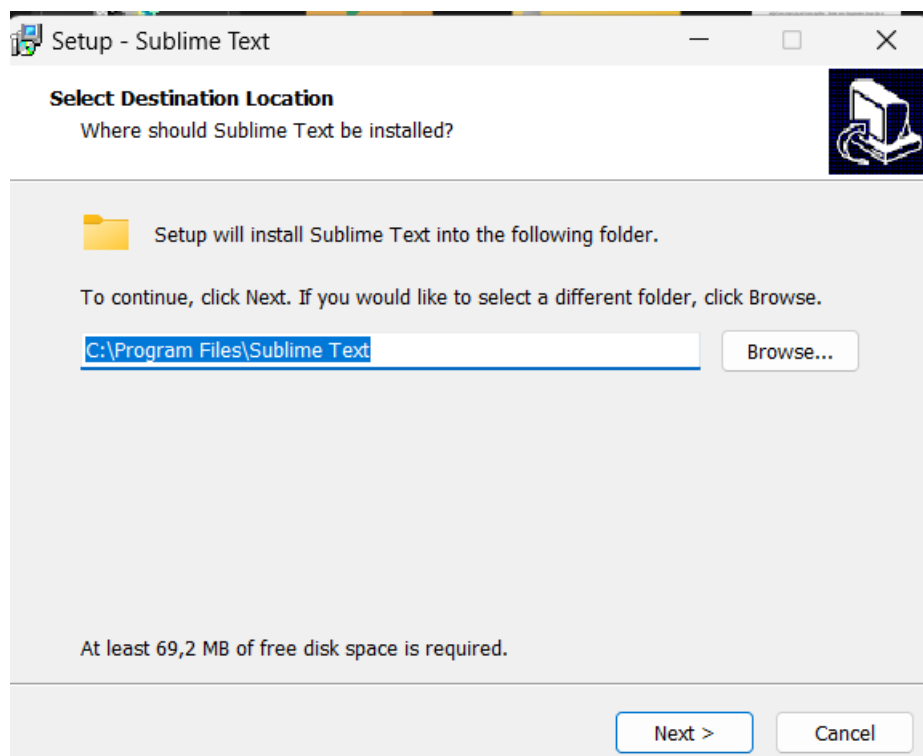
Setup - Sublime Text

Select Destination Location
Where should Sublime Text be installed?

Setup will install Sublime Text into the following folder.

To continue, click Next. If you would like to select a different folder, click Browse.

C:\Program Files\Sublime Text

Browse...

At least 69,2 MB of free disk space is required.

Next >

Cancel